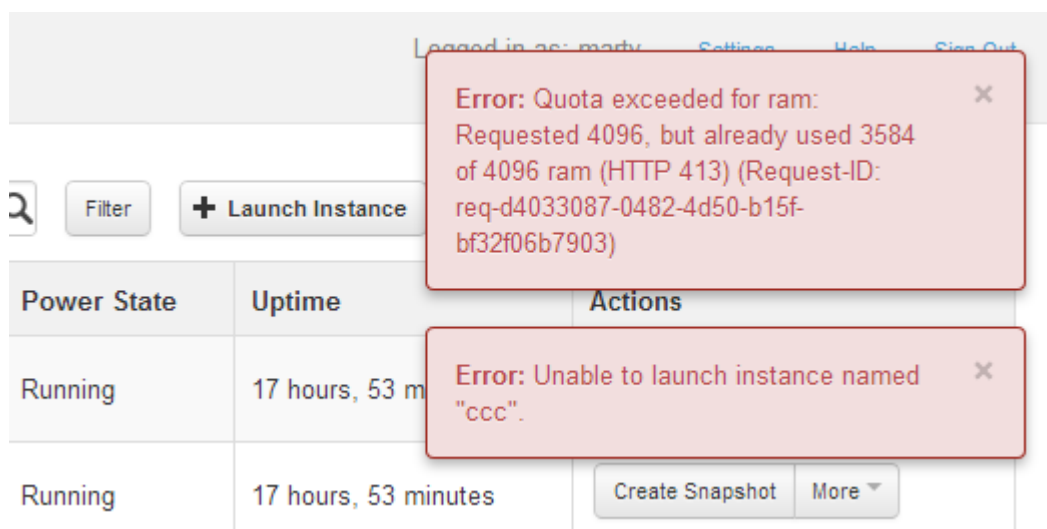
Logged in as: marty Settings Help Sign Out

Error: Quota exceeded for ram: Requested 4096, but already used 3584 of 4096 ram (HTTP 413) (Request-ID: req-d4033087-0482-4d50-b15f-bf32f06b7903)

×

Filter

Launch Instance

| Power State | Uptime | Actions |
|---|---|---|
| Running | 17 hours, 53 m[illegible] | |
| Running | 17 hours, 53 minutes | Create Snapshot More |

Error: Unable to launch instance named "ccc".

×